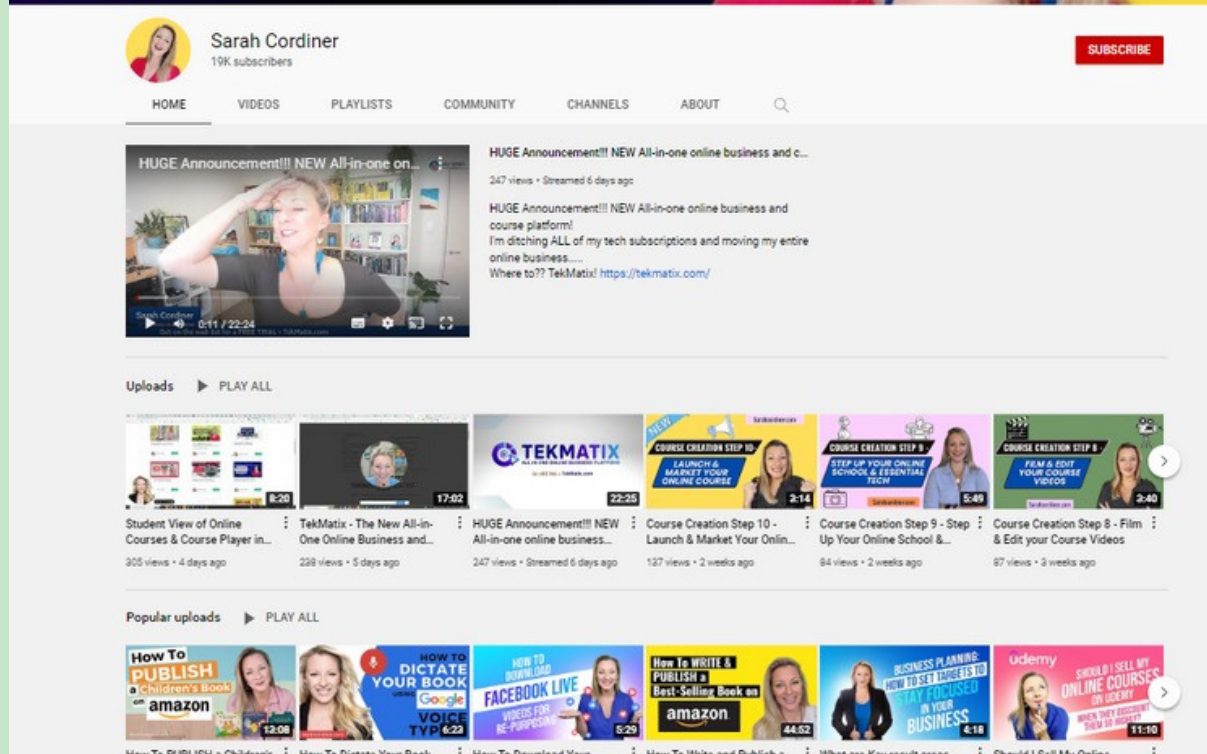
Sarah Cordiner
19K subscribers

SUBSCRIBE

HOME VIDEOS PLAYLISTS COMMUNITY CHANNELS ABOUT

HUGE Announcement!!! NEW All-in-one on...

Sarah Cordiner

0:11 / 22:24

HUGE Announcement!!! NEW All-in-one online business and c...

247 views • Streamed 6 days ago

HUGE Announcement!!! NEW All-in-one online business and course platform!
I'm ditching ALL of my tech subscriptions and moving my entire online business.....
Where to?? TekMatix! https://tekmatix.com/

Uploads PLAY ALL

8:20
Student View of Online Courses & Course Player in...
305 views • 4 days ago

17:02
TekMatix - The New All-in-One Online Business and...
238 views • 5 days ago

TEKMATIX
22:25
HUGE Announcement!!! NEW All-in-one online business...
247 views • Streamed 6 days ago

NEW
COURSE CREATION STEP 10
LAUNCH & MARKET YOUR ONLINE COURSE
2:14
Course Creation Step 10 - Launch & Market Your Onlin...
137 views • 2 weeks ago

COURSE CREATION STEP 9
STEP UP YOUR ONLINE SCHOOL & ESSENTIAL TECH
5:49
Course Creation Step 9 - Step Up Your Online School &...
84 views • 2 weeks ago

COURSE CREATION STEP 8
FILM & EDIT YOUR COURSE VIDEOS
2:40
Course Creation Step 8 - Film & Edit your Course Videos
87 views • 3 weeks ago

Popular uploads PLAY ALL

How To PUBLISH a Children's Book on amazon
13:08

HOW TO DICTATE YOUR BOOK USING Google VOICE TYPING
6:23

HOW TO DOWNLOAD FACEBOOK LIVE VIDEOS FOR RE-PURPOSING
5:29

How To WRITE & PUBLISH a Best-Selling Book on amazon
44:52

BUSINESS PLANNING: HOW TO SET TARGETS TO STAY FOCUSED IN YOUR BUSINESS
4:18

udemy
SHOULD I SELL MY ONLINE COURSES ON UDEMY WHEN THEY DISCOUNT THEM SO HIGHLY?
11:10